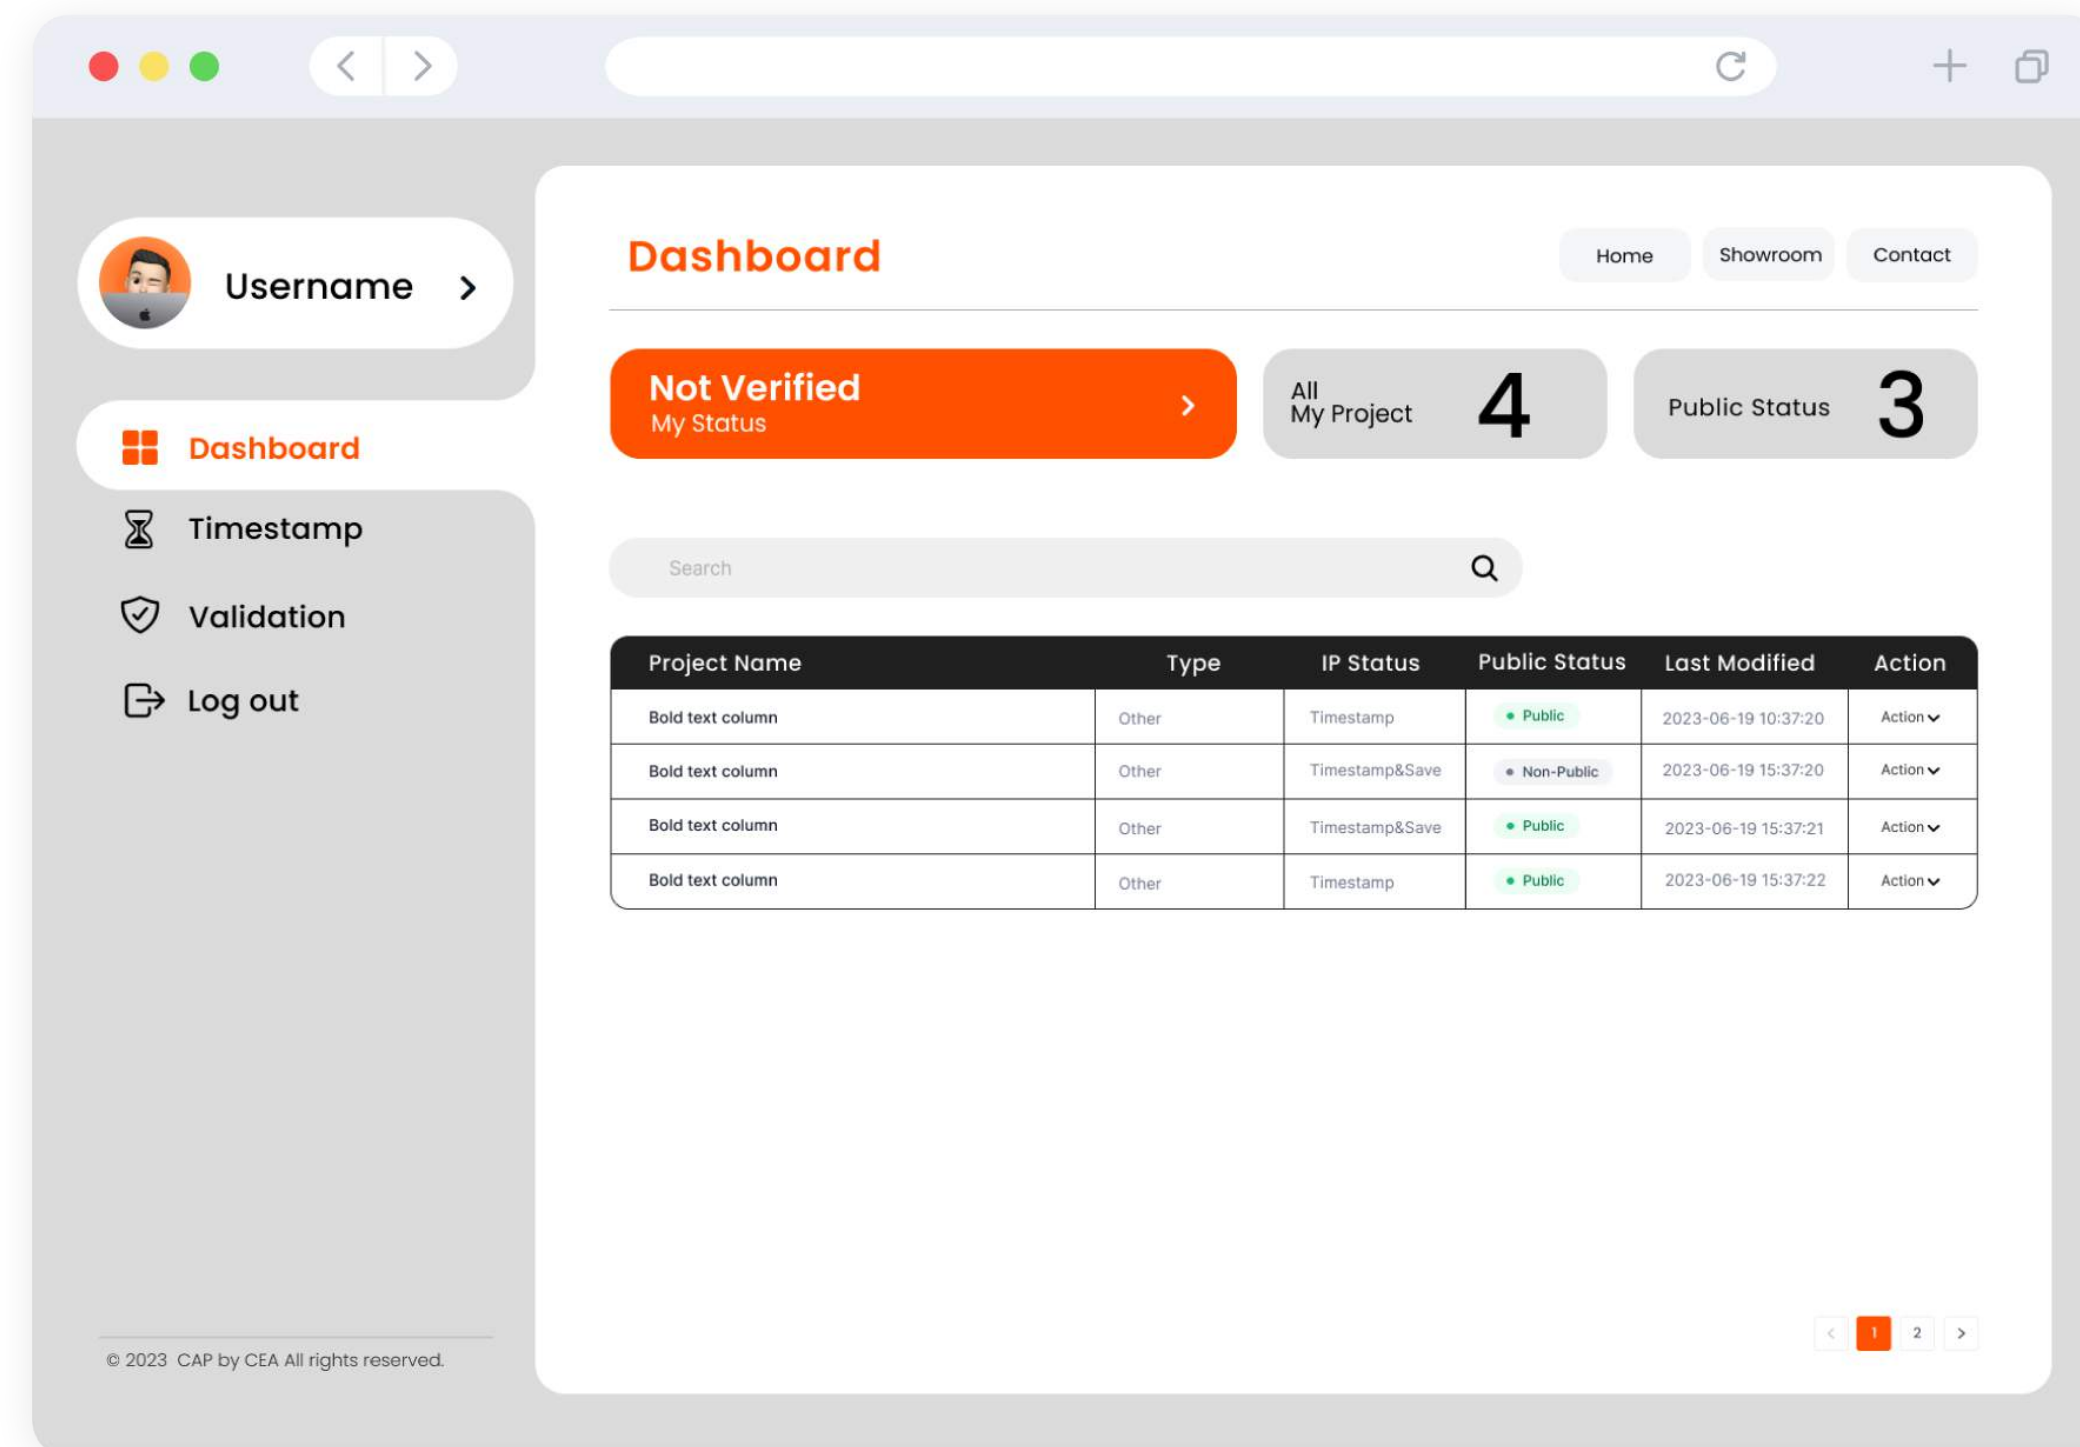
Username

Dashboard

Timestamp

Validation

Log out

© 2023 CAP by CEA All rights reserved.

Dashboard

Home Showroom Contact

Not Verified
My Status

All
My Project 4

Public Status 3

Search

| Project Name | Type | IP Status | Public Status | Last Modified | Action |
|---|---|---|---|---|---|
| Bold text column | Other | Timestamp | Public | 2023-06-19 10:37:20 | Action |
| Bold text column | Other | Timestamp&Save | Non-Public | 2023-06-19 15:37:20 | Action |
| Bold text column | Other | Timestamp&Save | Public | 2023-06-19 15:37:21 | Action |
| Bold text column | Other | Timestamp | Public | 2023-06-19 15:37:22 | Action |

1 2